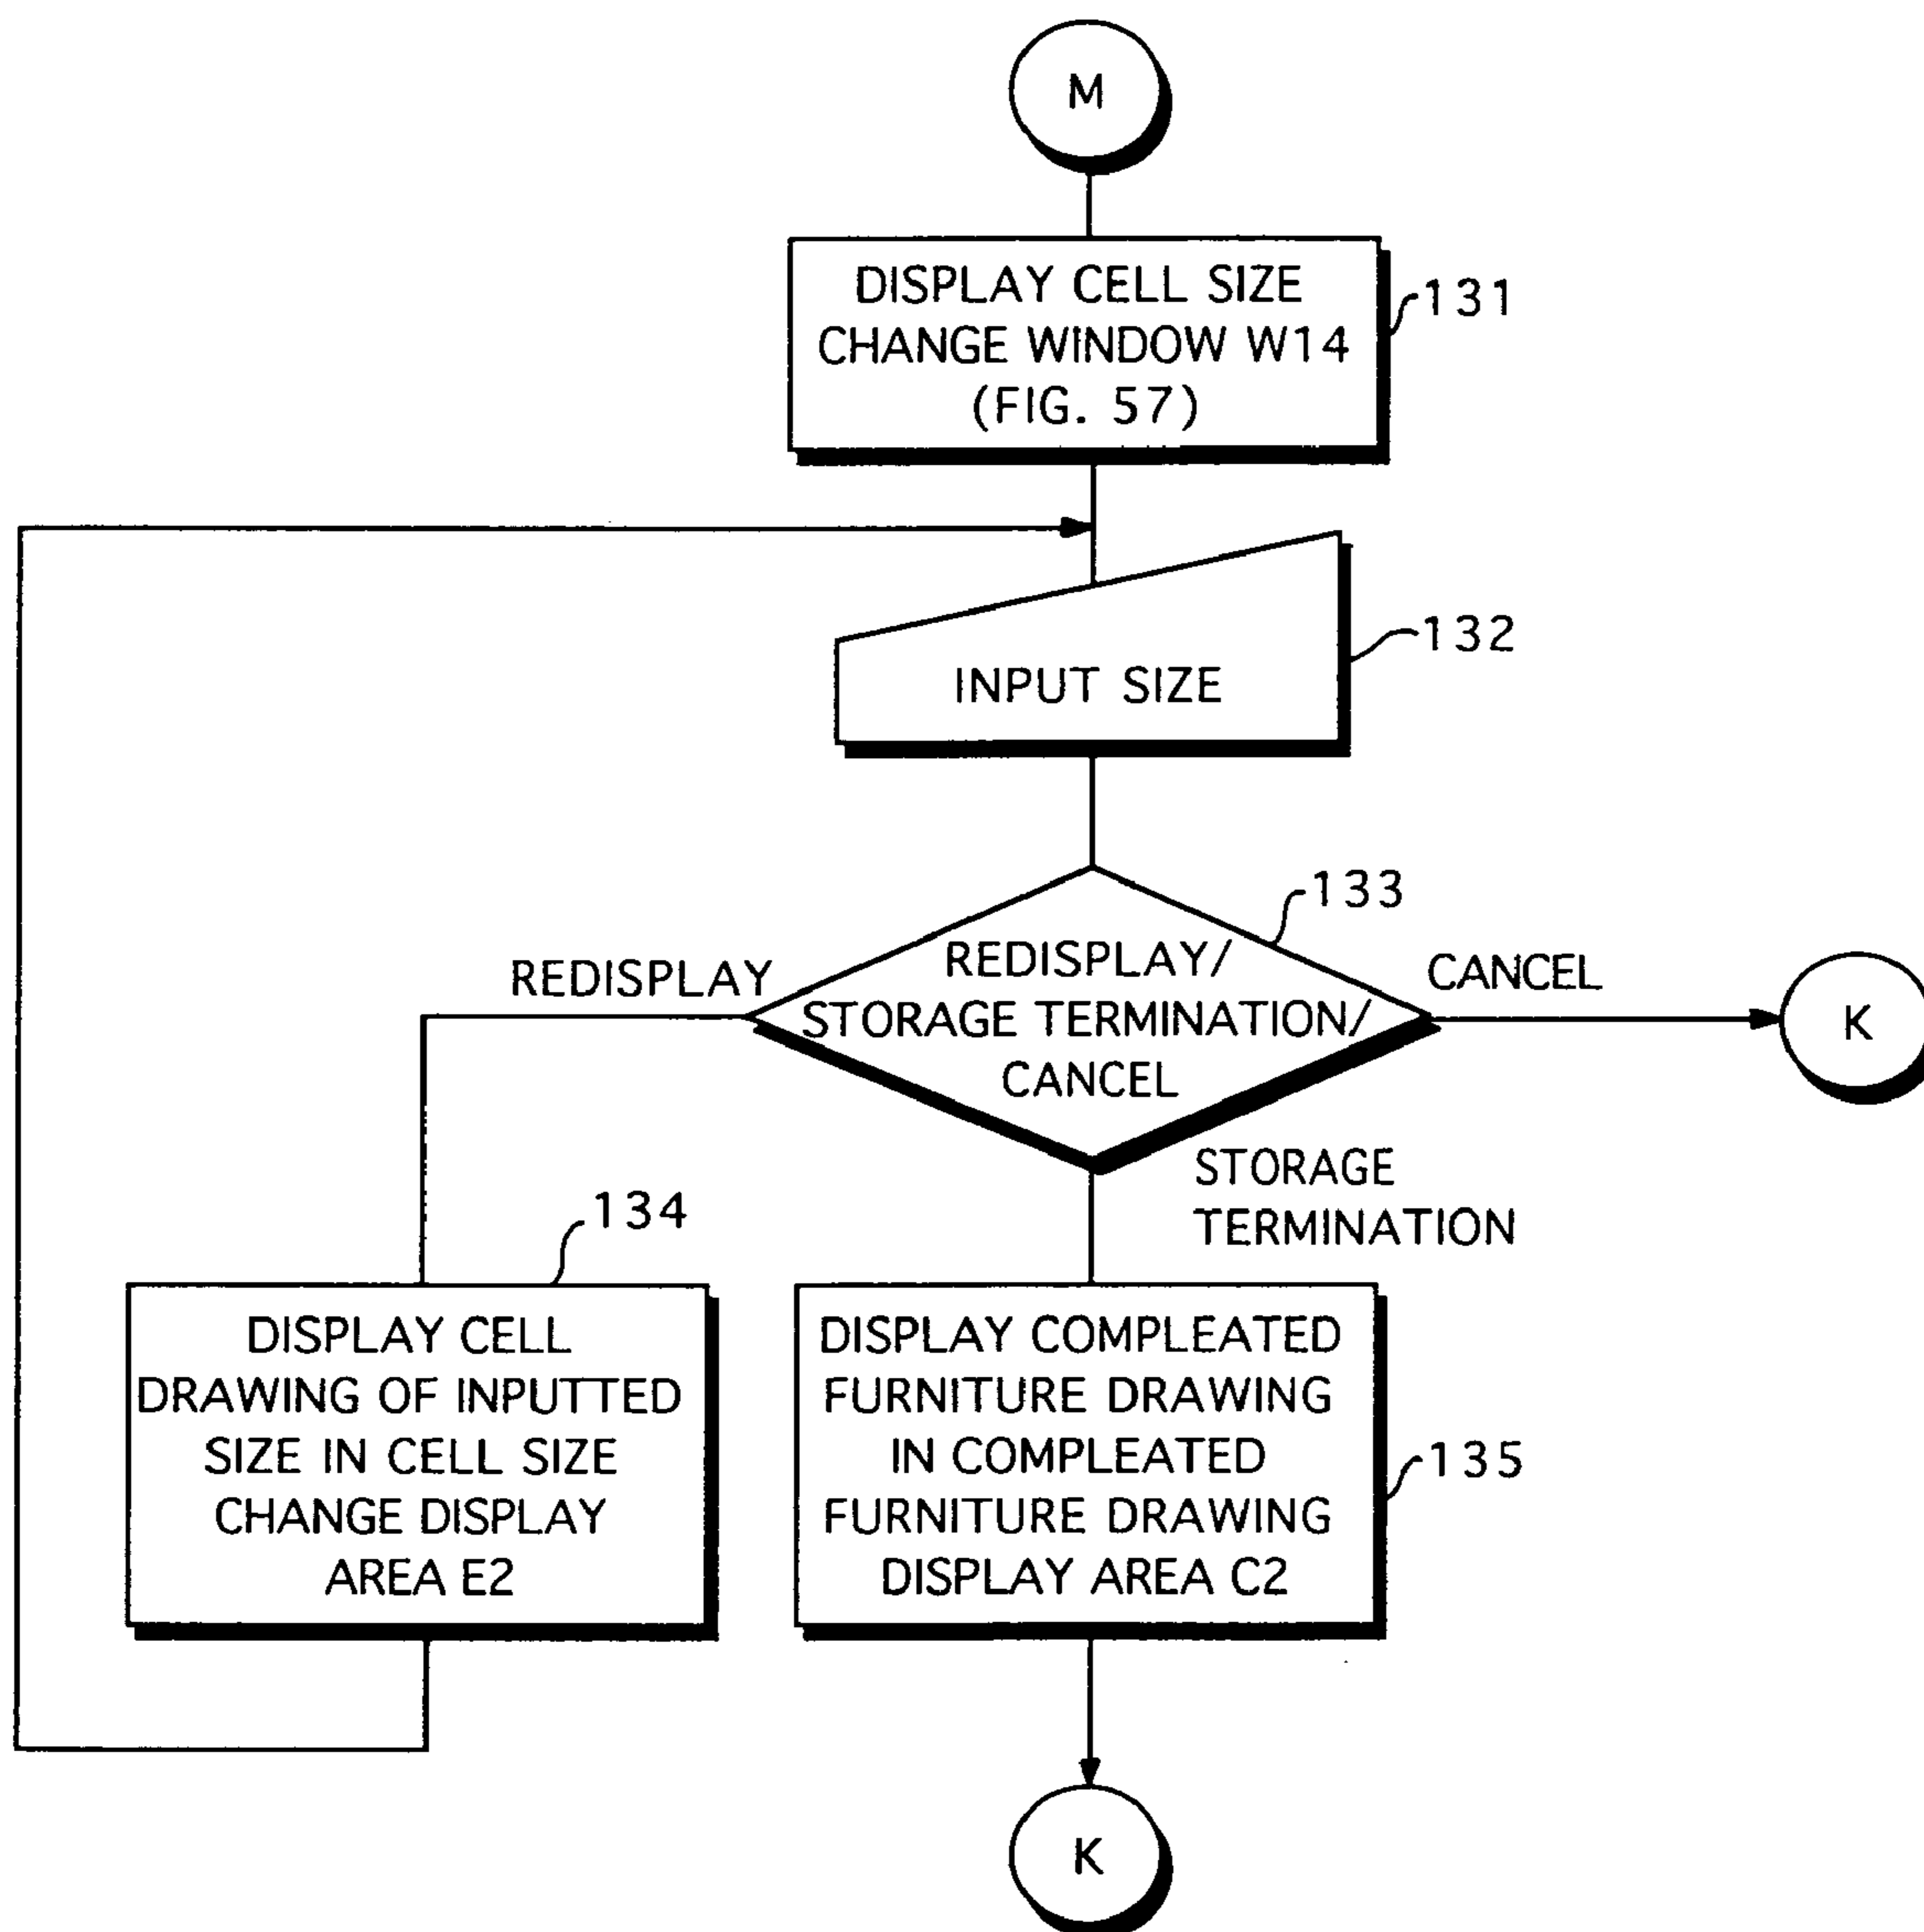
M

DISPLAY CELL SIZE CHANGE WINDOW W14 (FIG. 57)

131

INPUT SIZE

132

133

REDISPLAY

REDISPLAY/ STORAGE TERMINATION/ CANCEL

CANCEL

K

STORAGE TERMINATION

134

DISPLAY CELL DRAWING OF INPUTTED SIZE IN CELL SIZE CHANGE DISPLAY AREA E2

DISPLAY COMPLEATED FURNITURE DRAWING IN COMPLEATED FURNITURE DRAWING DISPLAY AREA C2

135

K